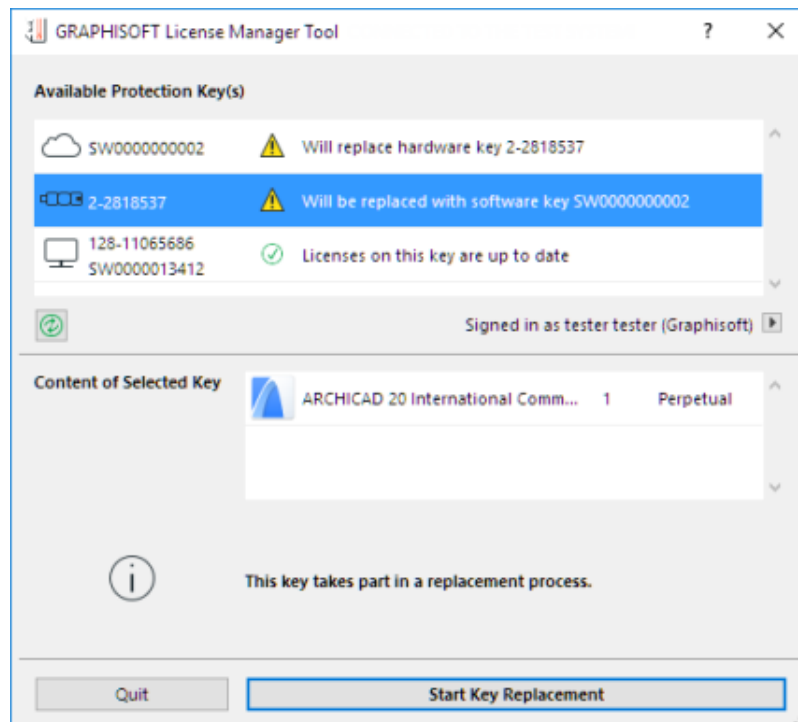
GRAPHISOFT License Manager Tool

?

Available Protection Key(s)

SW0000000002 Will replace hardware key 2-2818537

2-2818537 Will be replaced with software key SW0000000002

128-11065686
SW0000013412 Licenses on this key are up to date

Signed in as tester tester (Graphisoft)

Content of Selected Key

ARCHICAD 20 International Comm... 1 Perpetual

This key takes part in a replacement process.

Quit

Start Key Replacement